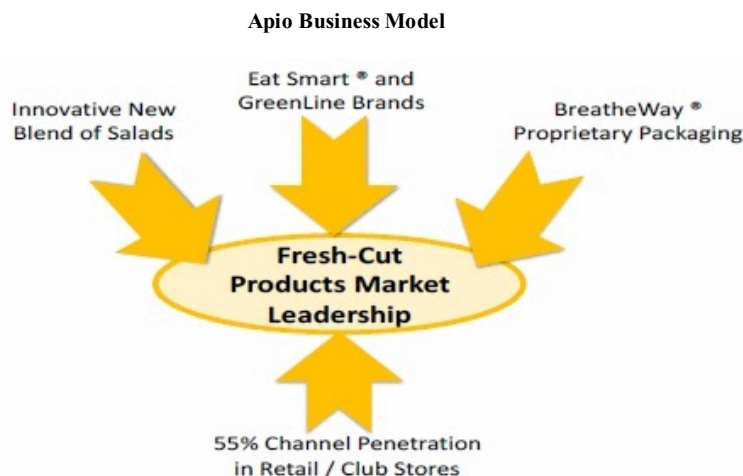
Apio Business Model

Innovative New Blend of Salads

Eat Smart ® and GreenLine Brands

BreatheWay ® Proprietary Packaging

Fresh-Cut Products Market Leadership

55% Channel Penetration in Retail / Club Stores